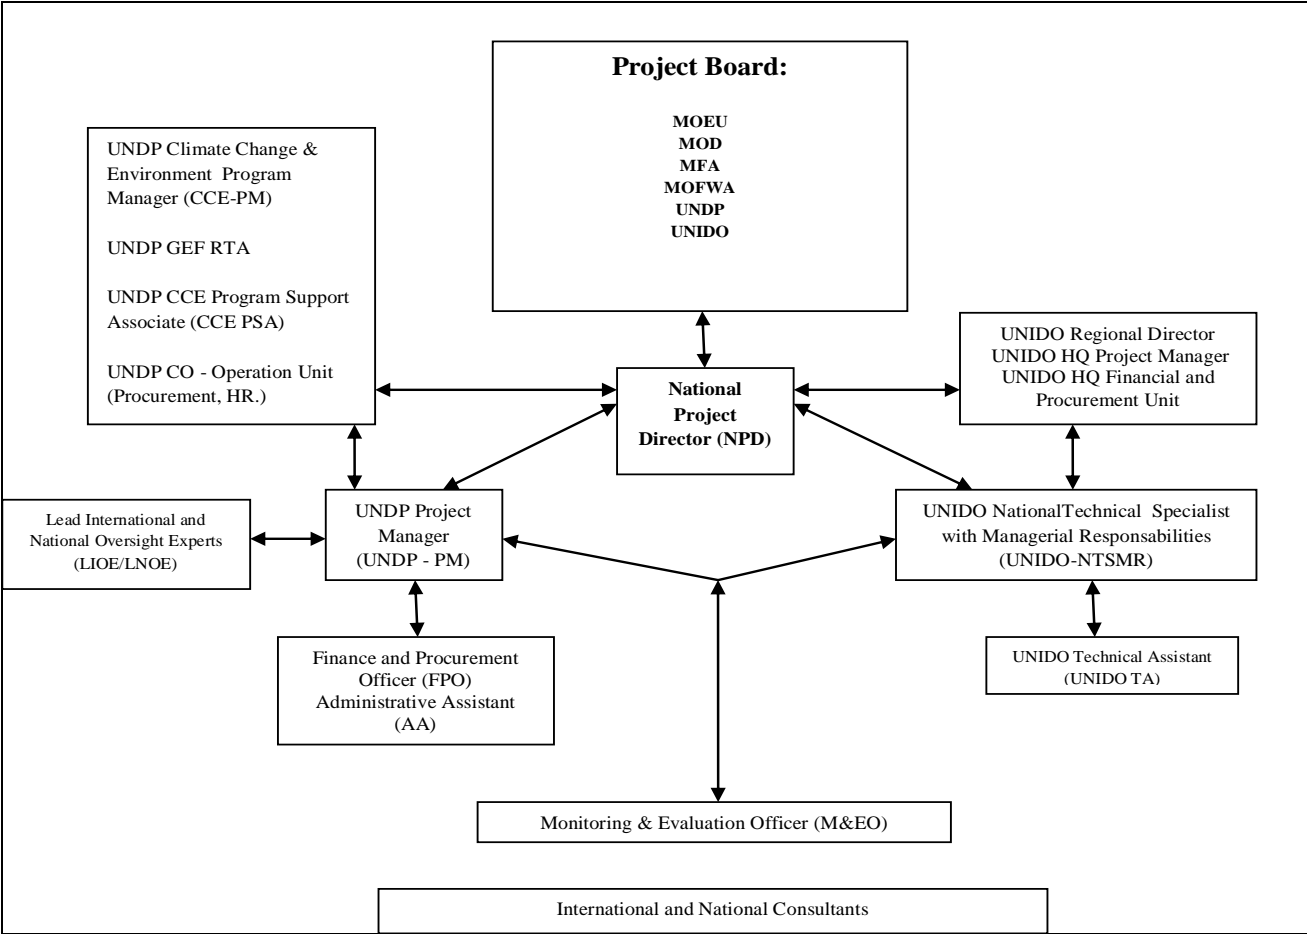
Project Board:

MOEU
MOD
MFA
MOFWA
UNDP
UNIDO

UNDP Climate Change & Environment Program Manager (CCE-PM)

UNDP GEF RTA

UNDP CCE Program Support Associate (CCE PSA)

UNDP CO - Operation Unit (Procurement, HR.)

National Project Director (NPD)

UNIDO Regional Director
UNIDO HQ Project Manager
UNIDO HQ Financial and Procurement Unit

Lead International and National Oversight Experts (LIOE/LNOE)

UNDP Project Manager (UNDP - PM)

UNIDO NationalTechnical Specialist with Managerial Responsabilities (UNIDO-NTSMR)

Finance and Procurement Officer (FPO)
Administrative Assistant (AA)

UNIDO Technical Assistant (UNIDO TA)

Monitoring & Evaluation Officer (M&EO)

International and National Consultants